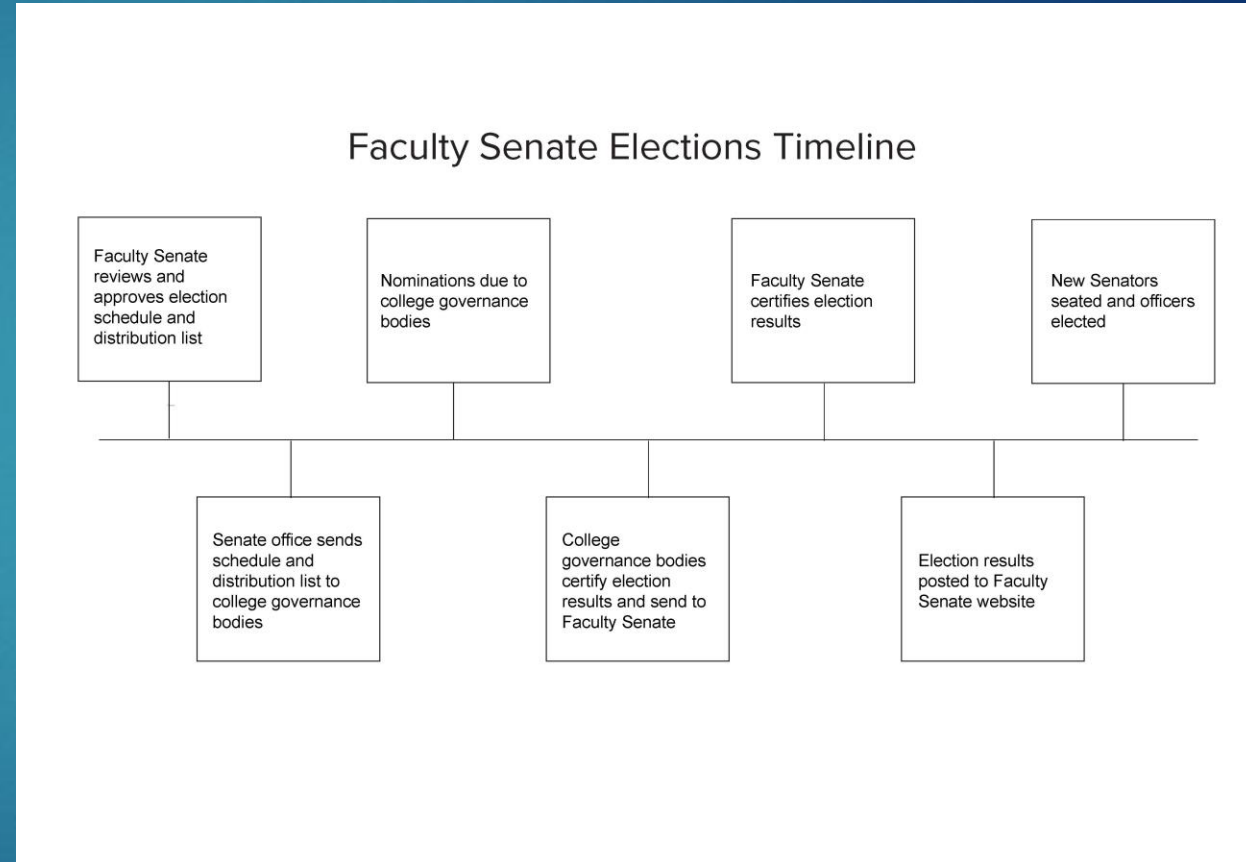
Faculty Senate Elections Timeline

Faculty Senate reviews and approves election schedule and distribution list

Senate office sends schedule and distribution list to college governance bodies

Nominations due to college governance bodies

College governance bodies certify election results and send to Faculty Senate

Faculty Senate certifies election results

Election results posted to Faculty Senate website

New Senators seated and officers elected